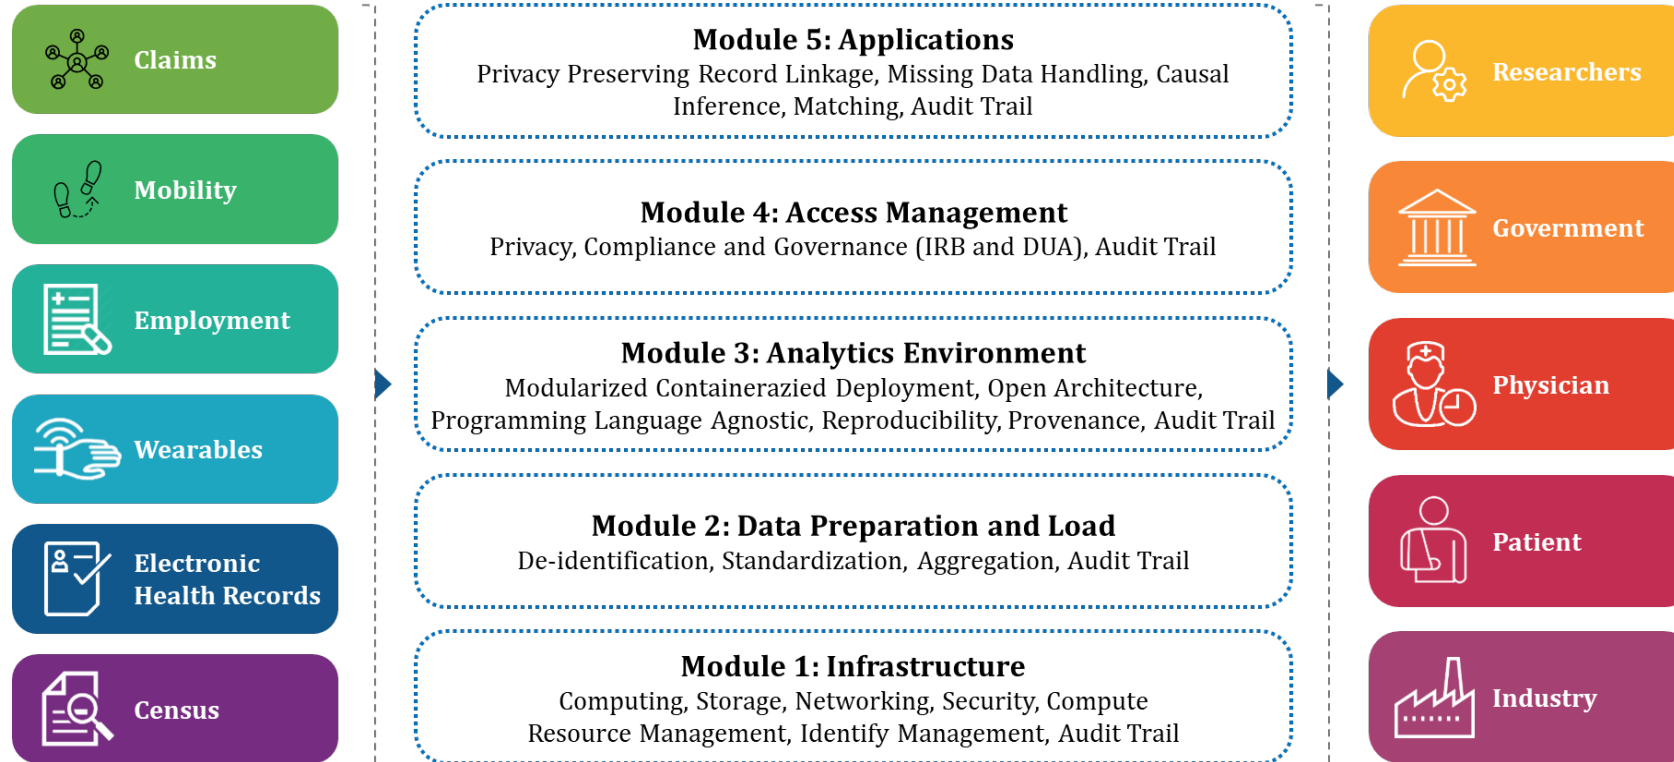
Claims

Mobility

Employment

Wearables

Electronic Health Records

Census

Module 5: Applications
Privacy Preserving Record Linkage, Missing Data Handling, Causal Inference, Matching, Audit Trail

Module 4: Access Management
Privacy, Compliance and Governance (IRB and DUA), Audit Trail

Module 3: Analytics Environment
Modularized Containerazied Deployment, Open Architecture, Programming Language Agnostic, Reproducibility, Provenance, Audit Trail

Module 2: Data Preparation and Load
De-identification, Standardization, Aggregation, Audit Trail

Module 1: Infrastructure
Computing, Storage, Networking, Security, Compute Resource Management, Identify Management, Audit Trail

Researchers

Government

Physician

Patient

Industry